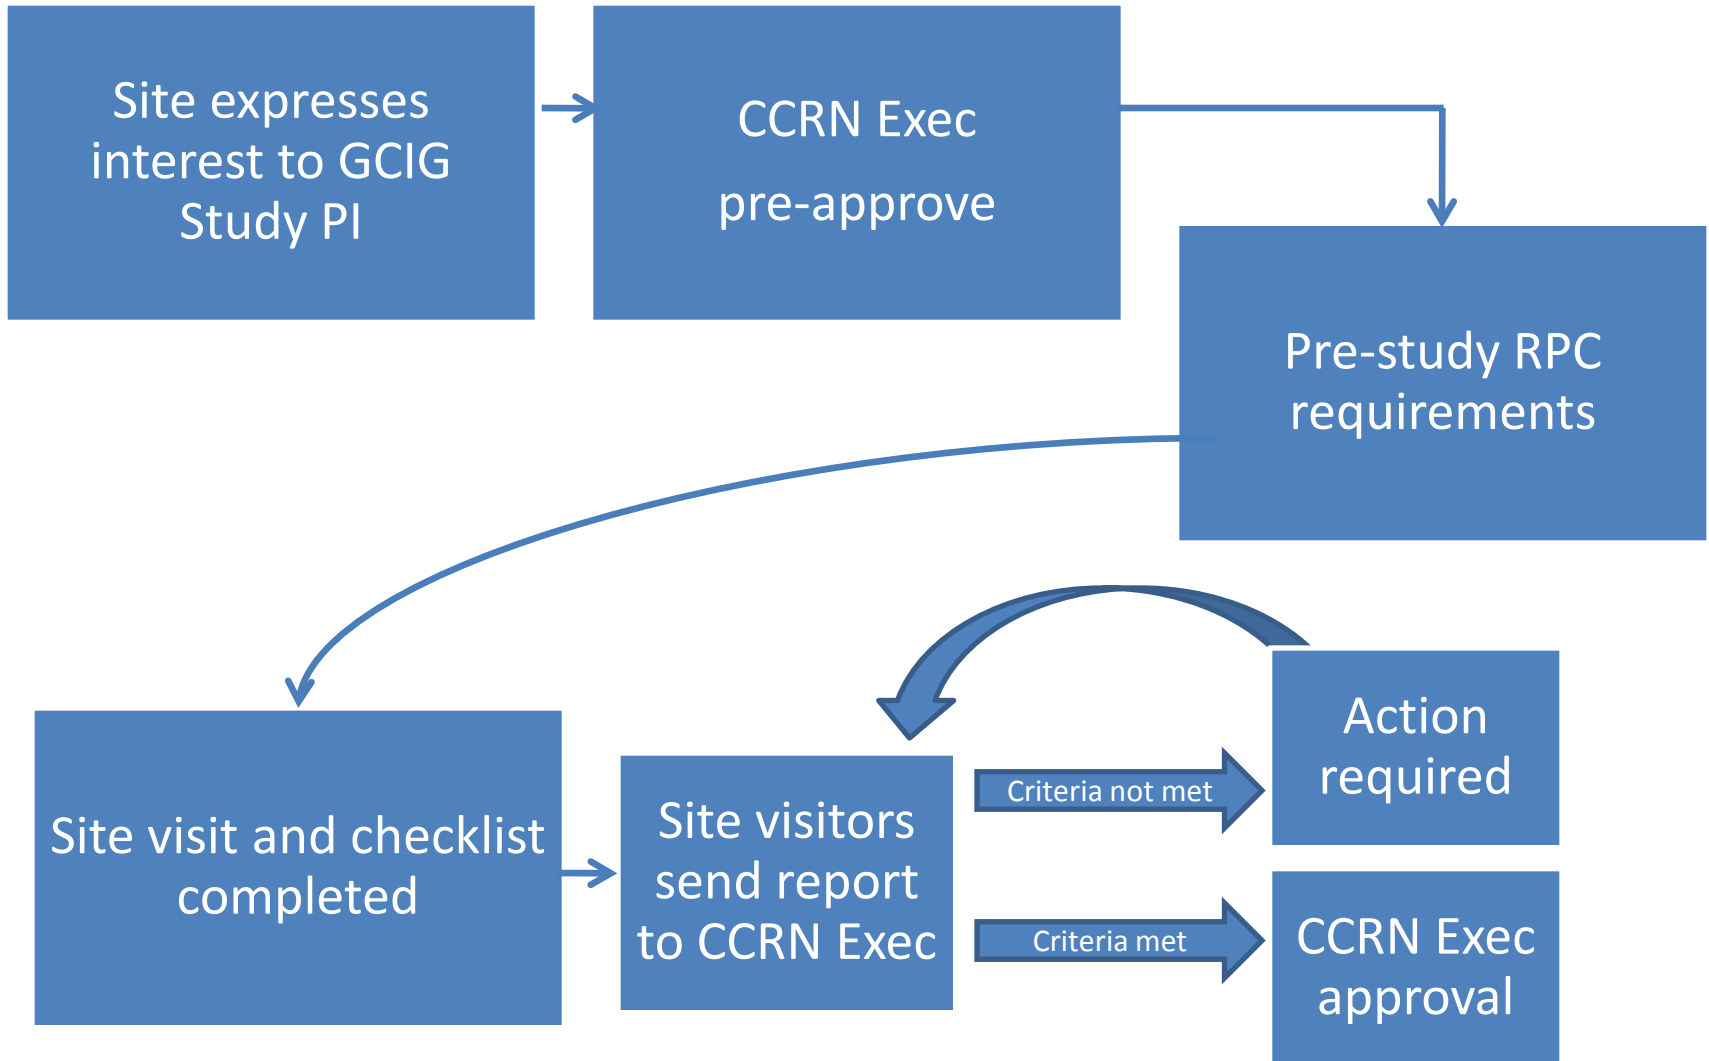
Site expresses interest to GCIG Study PI

CCRN Exec pre-approve

Pre-study RPC requirements

Site visit and checklist completed

Site visitors send report to CCRN Exec

Criteria not met

Action required

Criteria met

CCRN Exec approval